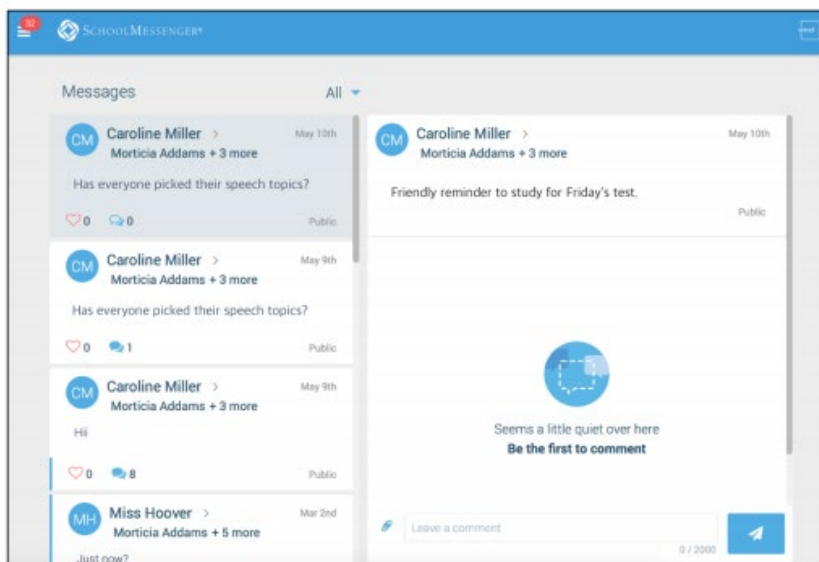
32 SchoolMessenger

Messages

All

CM Caroline Miller >
May 10th
Morticia Addams + 3 more

Has everyone picked their speech topics?

0 0
Public

CM Caroline Miller >
May 9th
Morticia Addams + 3 more

Has everyone picked their speech topics?

0 1
Public

CM Caroline Miller >
May 9th
Morticia Addams + 3 more

Hi

0 8
Public

MH Miss Hoover >
Mar 2nd
Morticia Addams + 5 more

Just now?

CM Caroline Miller >
May 10th
Morticia Addams + 3 more

Friendly reminder to study for Friday's test.

Public

Seems a little quiet over here
Be the first to comment

Leave a comment
0 / 2000